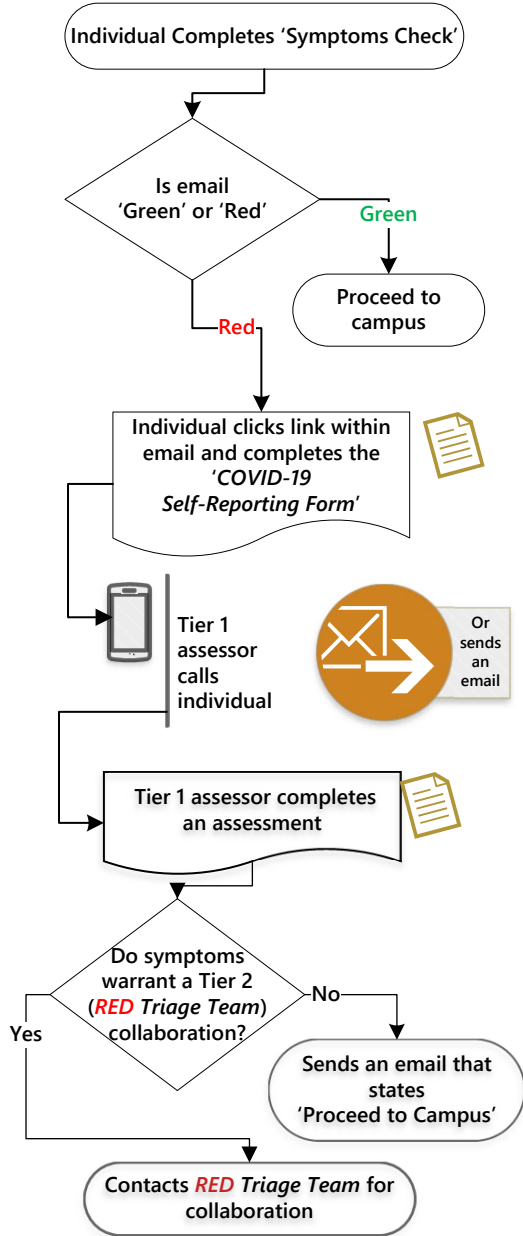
Individual Completes 'Symptoms Check'

Is email 'Green' or 'Red'

Green

Proceed to campus

Red

Individual clicks link within email and completes the '*COVID-19 Self-Reporting Form*'

Tier 1 assessor calls individual

Or sends an email

Tier 1 assessor completes an assessment

Do symptoms warrant a Tier 2 (*RED Triage Team*) collaboration?

No

Sends an email that states 'Proceed to Campus'

Yes

Contacts *RED Triage Team* for collaboration